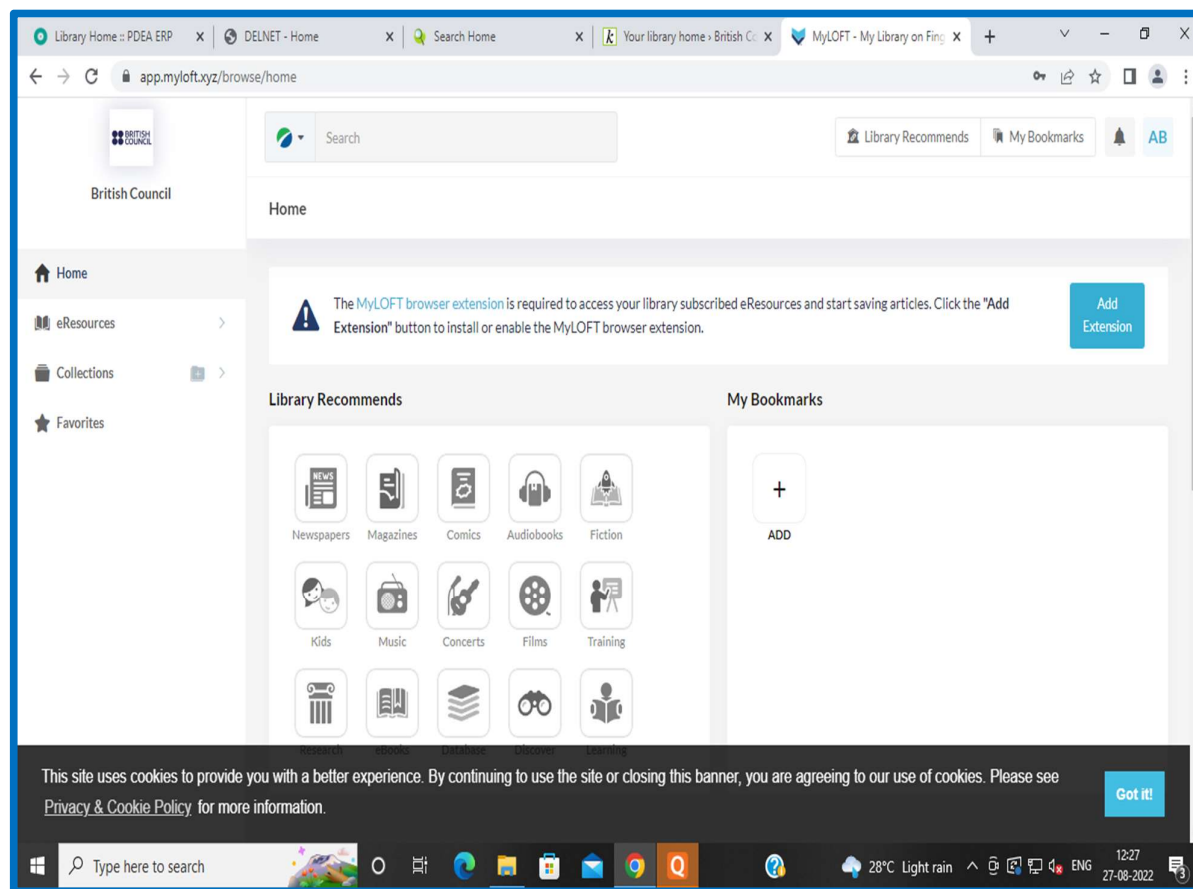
Library Home :: PDEA ERP
DELNET - Home
Search Home
Your library home › British Co
MyLOFT - My Library on Fing

app.myloft.xyz/browse/home

BRITISH COUNCIL
British Council

Search

Library Recommends
My Bookmarks
AB

Home

Home
eResources
Collections
Favorites

The MyLOFT browser extension is required to access your library subscribed eResources and start saving articles. Click the "Add Extension" button to install or enable the MyLOFT browser extension.

Add Extension

Library Recommends

NEWS
Newspapers
Magazines
Comics
Audiobooks
Fiction
Kids
Music
Concerts
Films
Training
Research
eBooks
Database
Discover
Learning

My Bookmarks

+
ADD

This site uses cookies to provide you with a better experience. By continuing to use the site or closing this banner, you are agreeing to our use of cookies. Please see Privacy & Cookie Policy for more information.

Got it!

Type here to search
28°C Light rain
ENG
12:27
27-08-2022
3